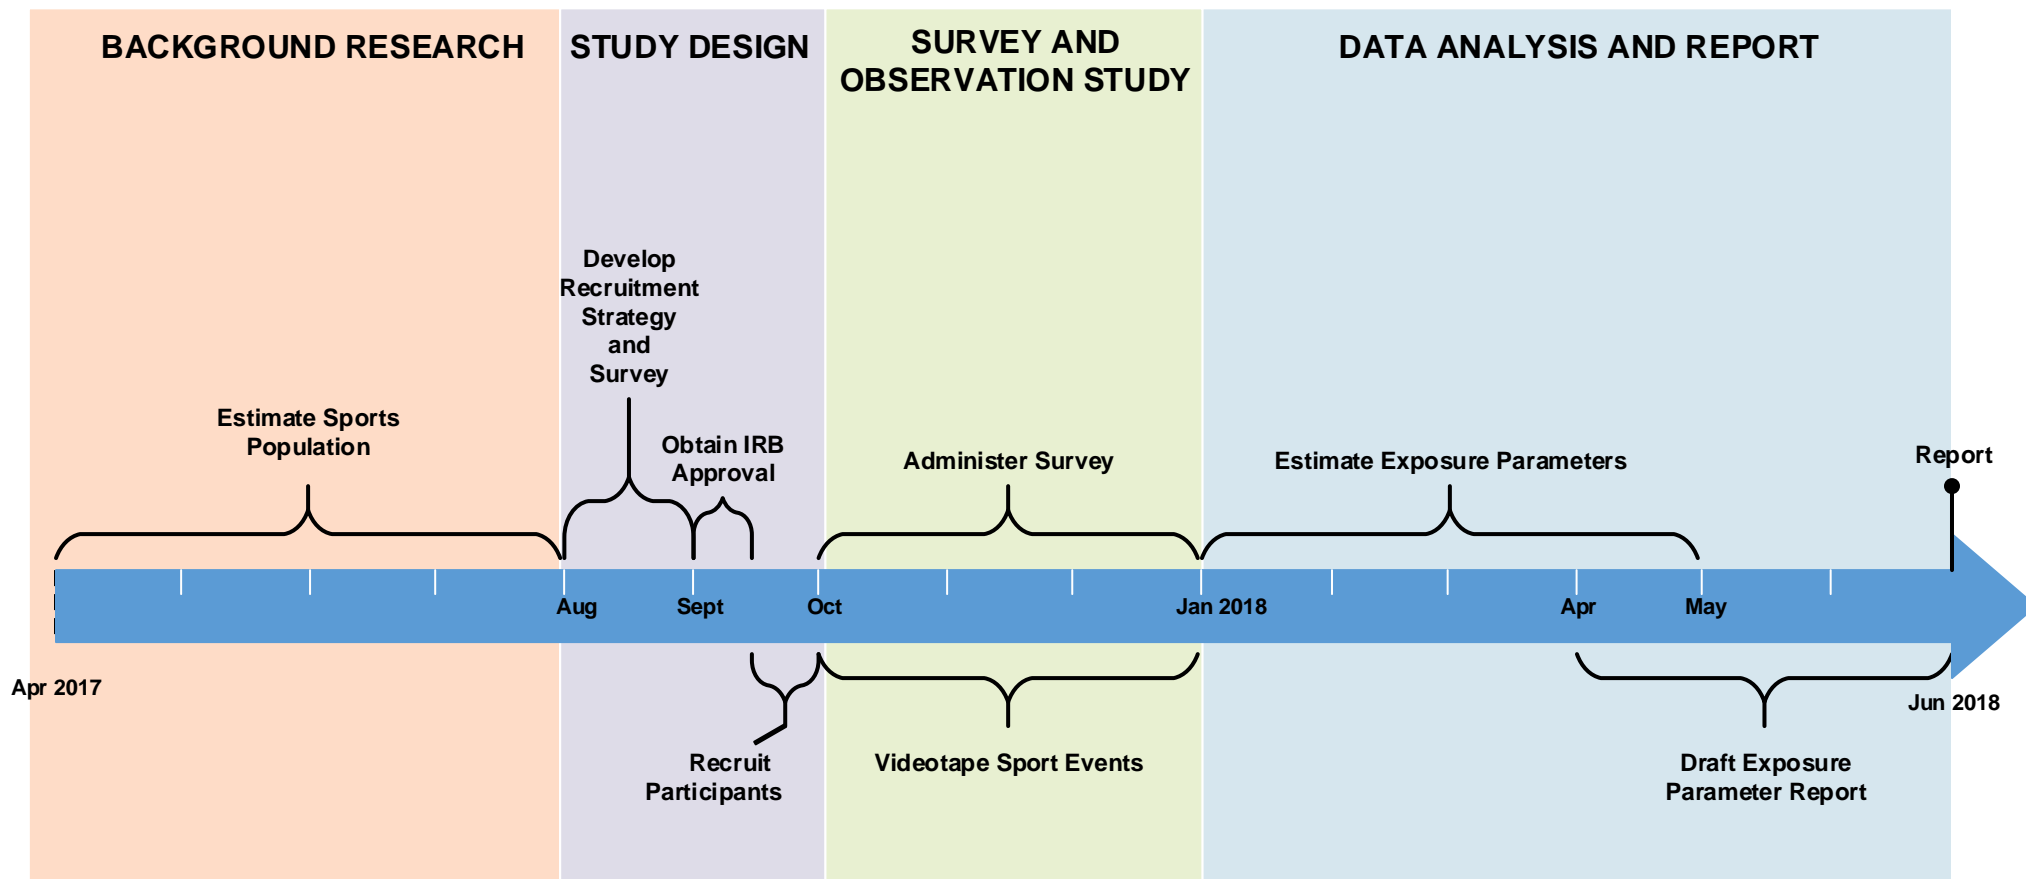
BACKGROUND RESEARCH

STUDY DESIGN

SURVEY AND OBSERVATION STUDY

DATA ANALYSIS AND REPORT

Develop Recruitment Strategy and Survey

Estimate Sports Population

Obtain IRB Approval

Administer Survey

Estimate Exposure Parameters

Report

Aug

Sept

Oct

Jan 2018

Apr

May

Apr 2017

Jun 2018

Recruit Participants

Videotape Sport Events

Draft Exposure Parameter Report